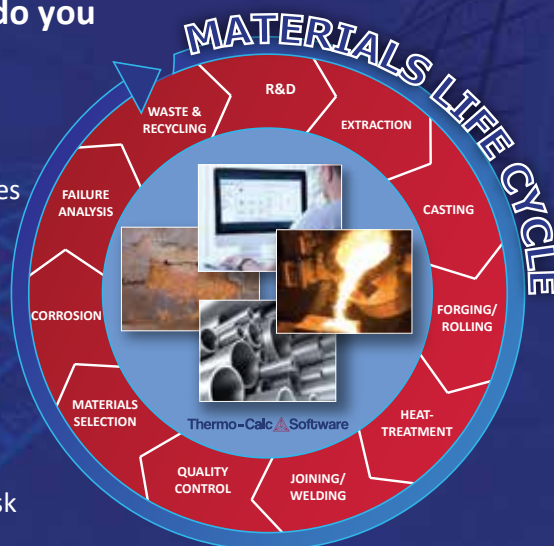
do you

es

sk

MATERIALS LIFE CYCLE

R&D

EXTRACTION

CASTING

FORGING/ ROLLING

HEAT-TREATMENT

JOINING/ WELDING

QUALITY CONTROL

MATERIALS SELECTION

CORROSION

FAILURE ANALYSIS

WASTE & RECYCLING

Thermo-Calc Software